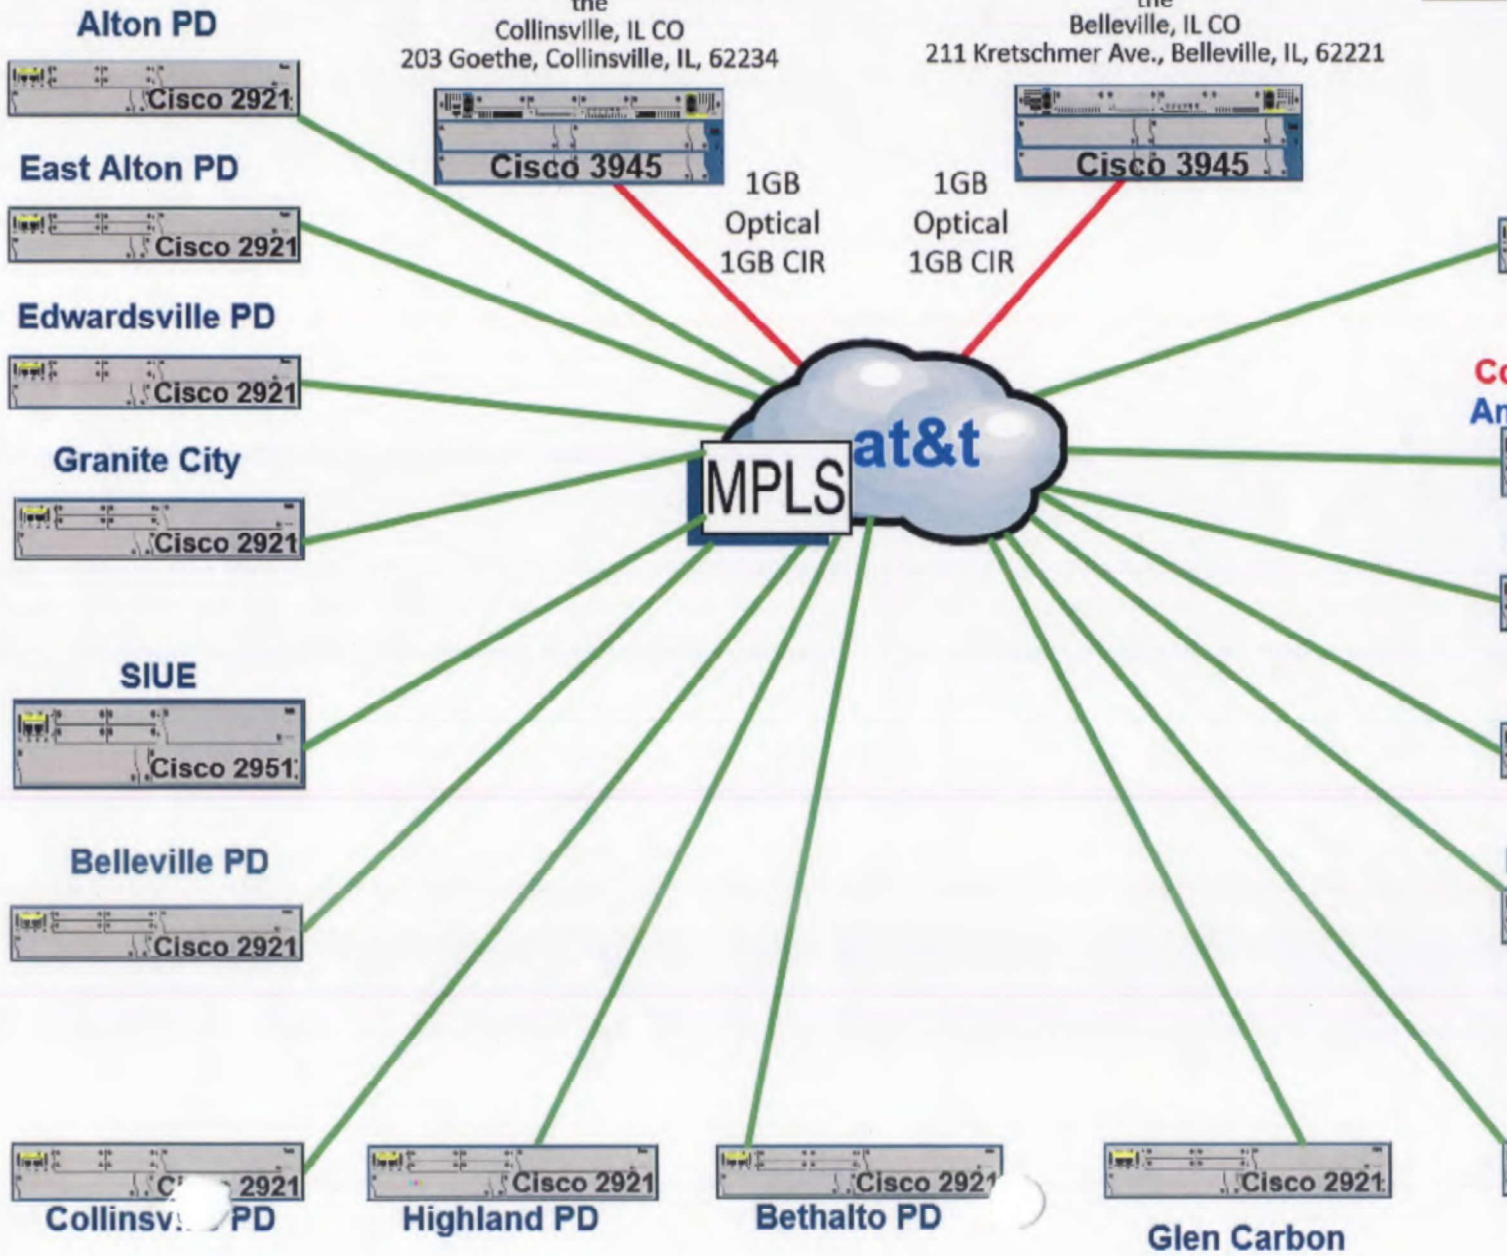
Alton PD
Cisco 2921
East Alton PD
Cisco 2921
Edwardsville PD
Cisco 2921
Granite City
Cisco 2921
SIUE
Cisco 2951
Belleville PD
Cisco 2921

the
Collinsville, IL CO
203 Goethe, Collinsville, IL, 62234
Cisco 3945
1GB
Optical
1GB CIR

the
Belleville, IL CO
211 Kretschmer Ave., Belleville, IL, 62221
Cisco 3945
1GB
Optical
1GB CIR

MPLS
at&t

Co
An

Cisco 2921
Collinsv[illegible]PD
Cisco 2921
Highland PD
Cisco 2921
Bethalto PD
Cisco 2921
Glen Carbon